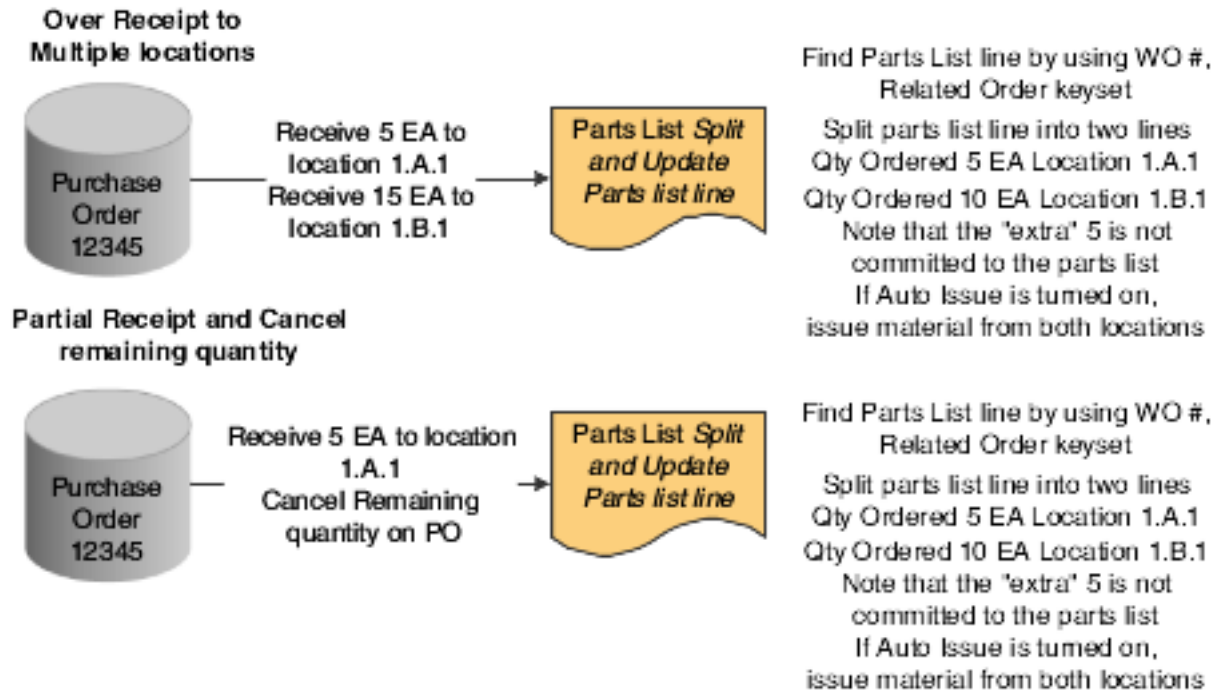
Over Receipt to Multiple locations

Purchase Order 12345

Receive 5 EA to location 1.A.1
Receive 15 EA to location 1.B.1

Parts List *Split and Update Parts list line*

Find Parts List line by using WO #, Related Order keyset

Split parts list line into two lines
Qty Ordered 5 EA Location 1.A.1
Qty Ordered 10 EA Location 1.B.1
Note that the "extra" 5 is not committed to the parts list
If Auto Issue is turned on, issue material from both locations

Partial Receipt and Cancel remaining quantity

Purchase Order 12345

Receive 5 EA to location 1.A.1
Cancel Remaining quantity on PO

Parts List *Split and Update Parts list line*

Find Parts List line by using WO #, Related Order keyset

Split parts list line into two lines
Qty Ordered 5 EA Location 1.A.1
Qty Ordered 10 EA Location 1.B.1
Note that the "extra" 5 is not committed to the parts list
If Auto Issue is turned on, issue material from both locations